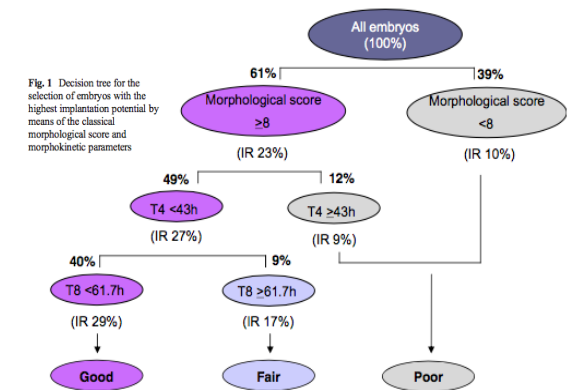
**Fig. 1** Decision tree for the selection of embryos with the highest implantation potential by means of the classical morphological score and morphokinetic parameters

All embryos (100%)

61%

39%

Morphological score ≥8

(IR 23%)

Morphological score <8

(IR 10%)

49%

12%

T4 <43h

(IR 27%)

T4 ≥43h

(IR 9%)

40%

9%

T8 <61.7h

(IR 29%)

T8 ≥61.7h

(IR 17%)

Good

Fair

Poor